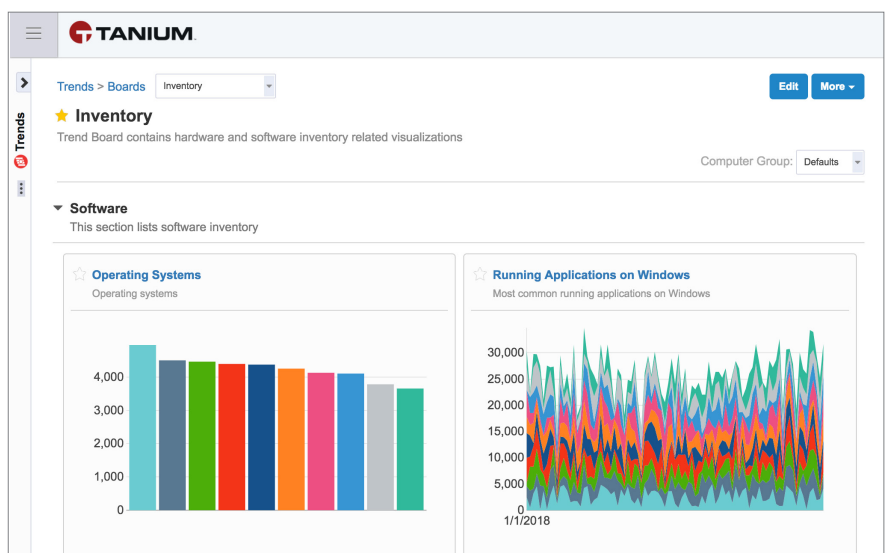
TANIUM.

Trends

Trends > Boards Inventory

Edit More

Inventory

Trend Board contains hardware and software inventory related visualizations

Computer Group: Defaults

Software

This section lists software inventory

Operating Systems

Operating systems

4,000
3,000
2,000
1,000
0

Running Applications on Windows

Most common running applications on Windows

30,000
25,000
20,000
15,000
10,000
5,000
0
1/1/2018